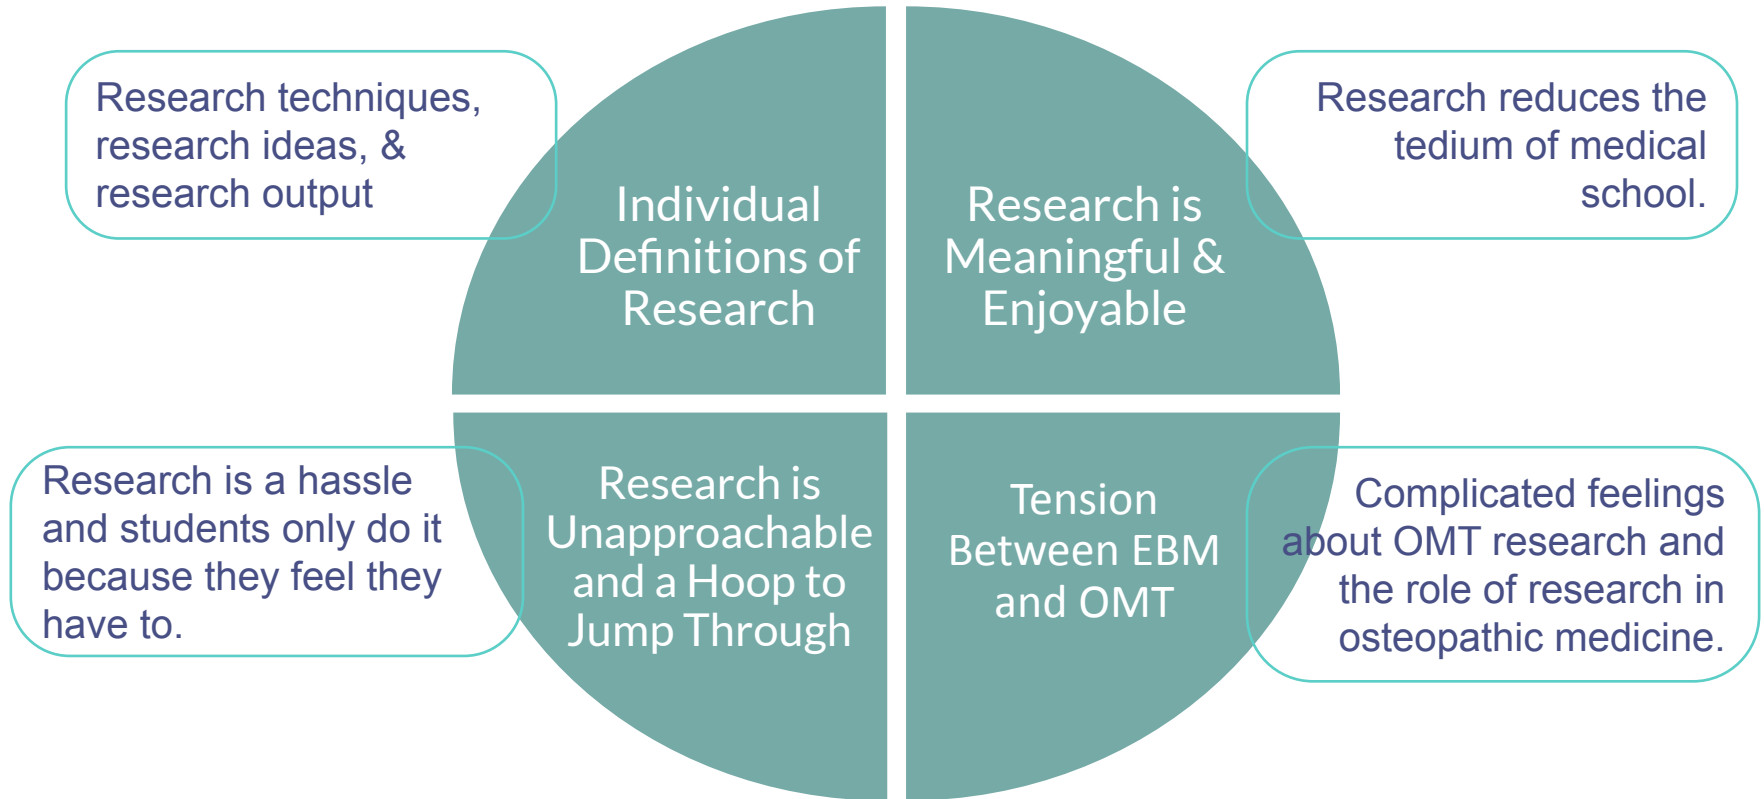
Research techniques, research ideas, & research output

Individual Definitions of Research

Research is Meaningful & Enjoyable

Research reduces the tedium of medical school.

Research is a hassle and students only do it because they feel they have to.

Research is Unapproachable and a Hoop to Jump Through

Tension Between EBM and OMT

Complicated feelings about OMT research and the role of research in osteopathic medicine.